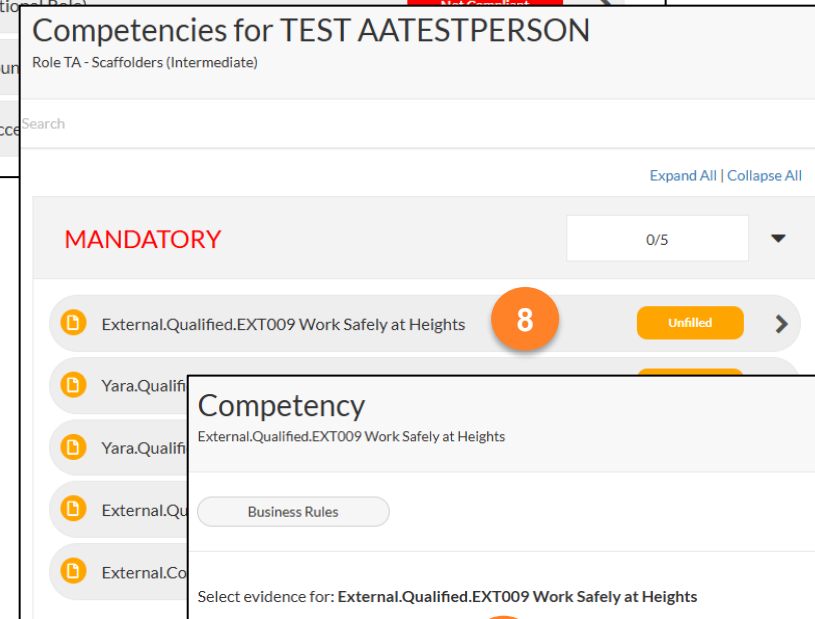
tional Role)
Not Compliant
um
cce

Competencies for TEST AATESTPERSON
Role TA - Scaffolders (Intermediate)

Search

Expand All | Collapse All

MANDATORY
0/5

External.Qualified.EXT009 Work Safely at Heights
8
Unfilled

Yara.Qualif
Yara.Qualif
External.Qu
External.Co

Competency
External.Qualified.EXT009 Work Safely at Heights

Business Rules

Select evidence for: **External.Qualified.EXT009 Work Safely at Heights**